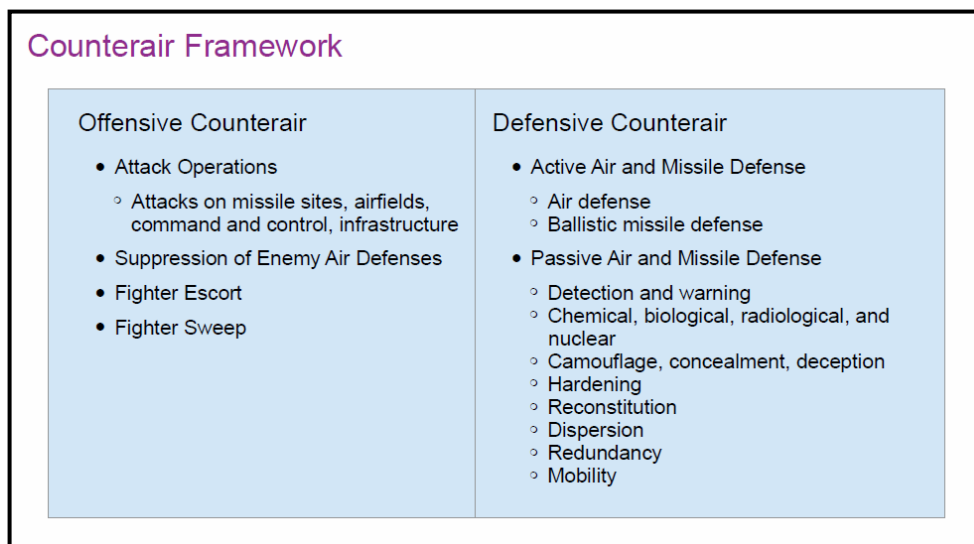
Counterair Framework

| Offensive Counterair | Defensive Counterair |
|---|---|
| • Attack Operations<br>◦ Attacks on missile sites, airfields, command and control, infrastructure<br>• Suppression of Enemy Air Defenses<br>• Fighter Escort<br>• Fighter Sweep | • Active Air and Missile Defense<br>◦ Air defense<br>◦ Ballistic missile defense<br>• Passive Air and Missile Defense<br>◦ Detection and warning<br>◦ Chemical, biological, radiological, and nuclear<br>◦ Camouflage, concealment, deception<br>◦ Hardening<br>◦ Reconstitution<br>◦ Dispersion<br>◦ Redundancy<br>◦ Mobility |